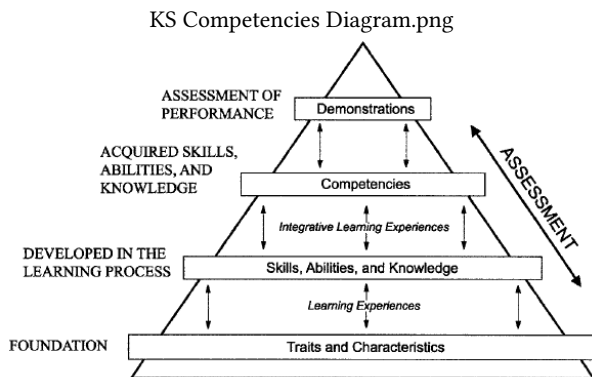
KS Competencies Diagram.png

ASSESSMENT OF PERFORMANCE

Demonstrations

ACQUIRED SKILLS, ABILITIES, AND KNOWLEDGE

Competencies

ASSESSMENT

Integrative Learning Experiences

DEVELOPED IN THE LEARNING PROCESS

Skills, Abilities, and Knowledge

Learning Experiences

FOUNDATION

Traits and Characteristics